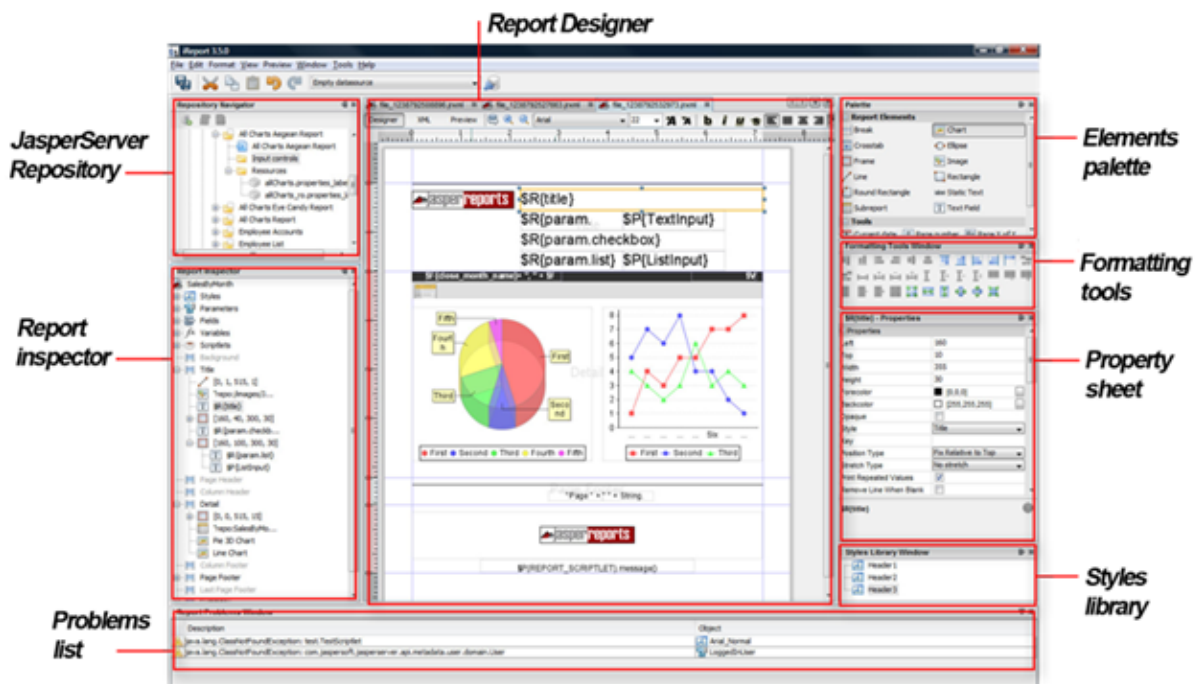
Report Designer

JasperServer Repository

Report inspector

Problems list

Elements palette

Formatting tools

Property sheet

Styles library

iReport 3.5.0

File Edit Format View Preview Window Tools Help

Empty datasource

Repository Navigator

All Charts Aegean Report
All Charts Aegean Report
Input controls
Resources
allCharts.properties_label
allCharts_ro.properties_l
All Charts Eye Candy Report
All Charts Report
Employee Accounts
Employee List

Report Inspector

SalesByMonth
Styles
Parameters
Fields
Variables
Scriptlets
Background
Title
[0, 1, 515, 1]
Trepo:/images/J...
$R{title}
[160, 40, 300, 30]
$R{param.checkb...
[160, 100, 300, 30]
$R{param.list}
$P{ListInput}
Page Header
Column Header
Detail
[0, 0, 515, 10]
Trepo:SalesByMo...
Pie 3D Chart
Line Chart
Column Footer
Page Footer
Last Page Footer

Designer XML Preview Arial 22

$R{title}
$R{param. $P{TextInput}
$R{param.checkbox}
$R{param.list} $P{ListInput}

Fifth
Fourth
Third
First
Second
Detail

First Second Third Fourth Fifth
First Second Third

"Page " + " " + String

$P{REPORT_SCRIPTLET}.message()

Palette
Report Elements
Break
Chart
Crosstab
Ellipse
Frame
Image
Line
Rectangle
Round Rectangle
Static Text
Subreport
Text Field
Tools

Formatting Tools Window

$R{title} - Properties
Properties
Left 160
Top 10
Width 355
Height 30
Forecolor [0,0,0]
Backcolor [255,255,255]
Opaque
Style Title
Key
Position Type Fix Relative to Top
Stretch Type No stretch
Print Repeated Values
Remove Line When Blank
$R{title}

Styles Library Window
Header 1
Header 2
Header 3

Report Problems Window
Description
Object
java.lang.ClassNotFoundException: test.TestScriptlet
Arial_Normal
java.lang.ClassNotFoundException: com.jaspersoft.jasperserver.api.metadata.user.domain.User
LoggedInUser